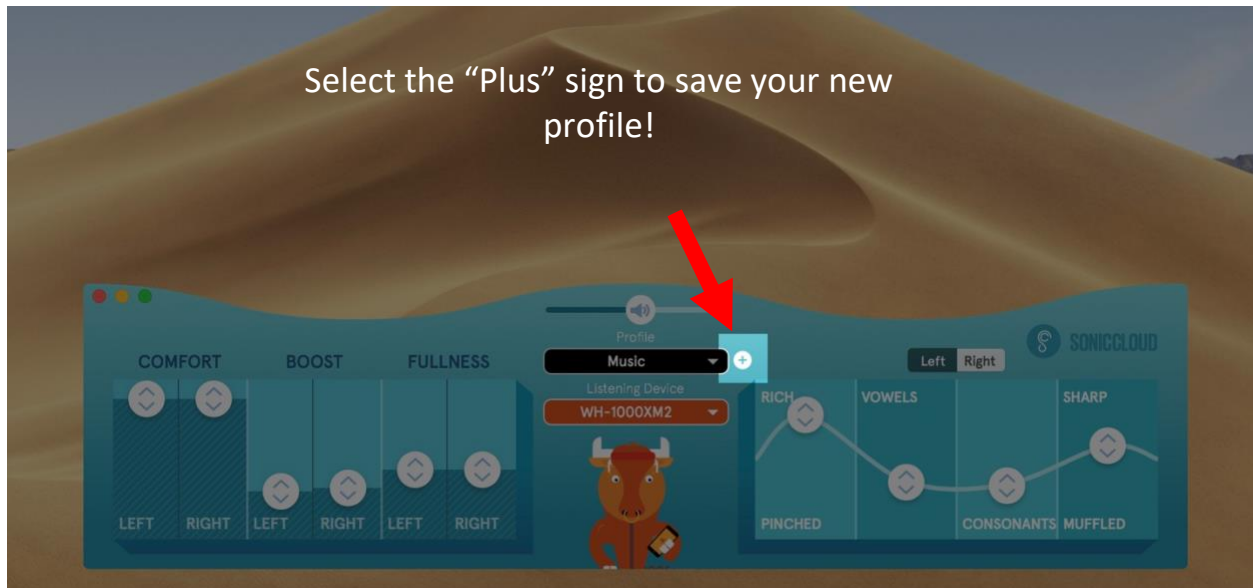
Select the “Plus” sign to save your new profile!

Profile
Music
Listening Device
WH-1000XM2

SONICCLOUD
Left Right

COMFORT BOOST FULLNESS

LEFT RIGHT LEFT RIGHT LEFT RIGHT

RICH VOWELS SHARP

PINCHED CONSONANTS MUFFLED